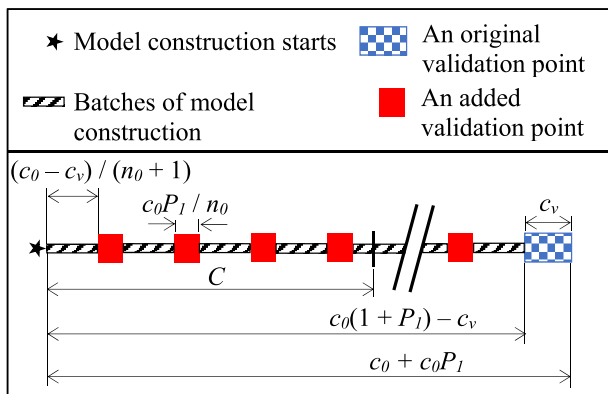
★ Model construction starts

Batches of model construction

An original validation point

An added validation point

$(c_0 - c_v) / (n_0 + 1)$

$c_0 P_1 / n_0$

$c_v$

$C$

$c_0(1 + P_1) - c_v$

$c_0 + c_0 P_1$